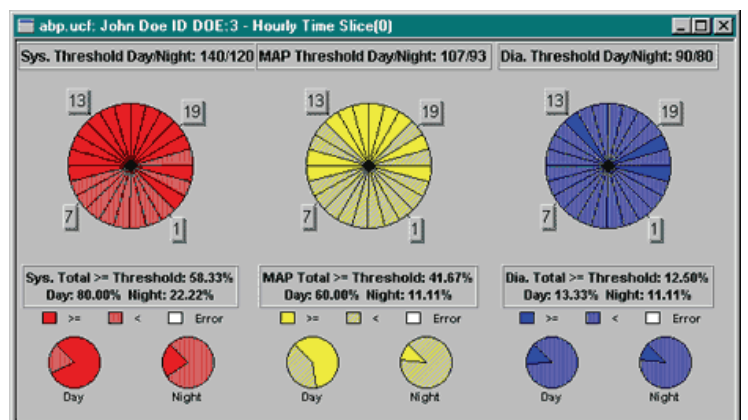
abp.ucf: John Doe ID DOE:3 - Hourly Time Slice(0)

Sys. Threshold Day/Night: 140/120

MAP Threshold Day/Night: 107/93

Dia. Threshold Day/Night: 90/80

13
19
7
1

13
19
7
1

13
19
7
1

Sys. Total >= Threshold: 58.33%
Day: 80.00% Night: 22.22%

MAP Total >= Threshold: 41.67%
Day: 60.00% Night: 11.11%

Dia. Total >= Threshold: 12.50%
Day: 13.33% Night: 11.11%

>= < Error

>= < Error

>= < Error

Day
Night

Day
Night

Day
Night